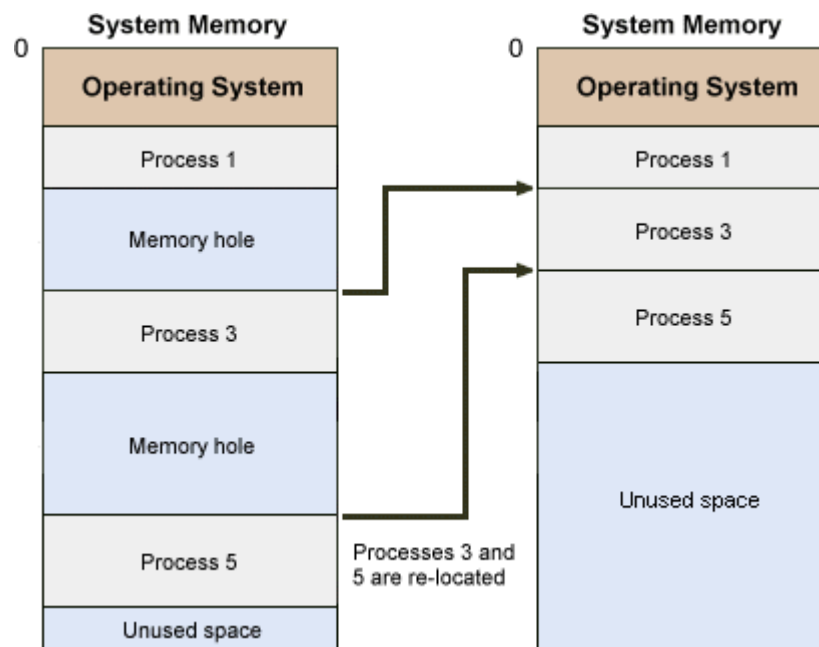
System Memory

0

Operating System

Process 1

Memory hole

Process 3

Memory hole

Process 5

Unused space

Processes 3 and 5 are re-located

System Memory

0

Operating System

Process 1

Process 3

Process 5

Unused space